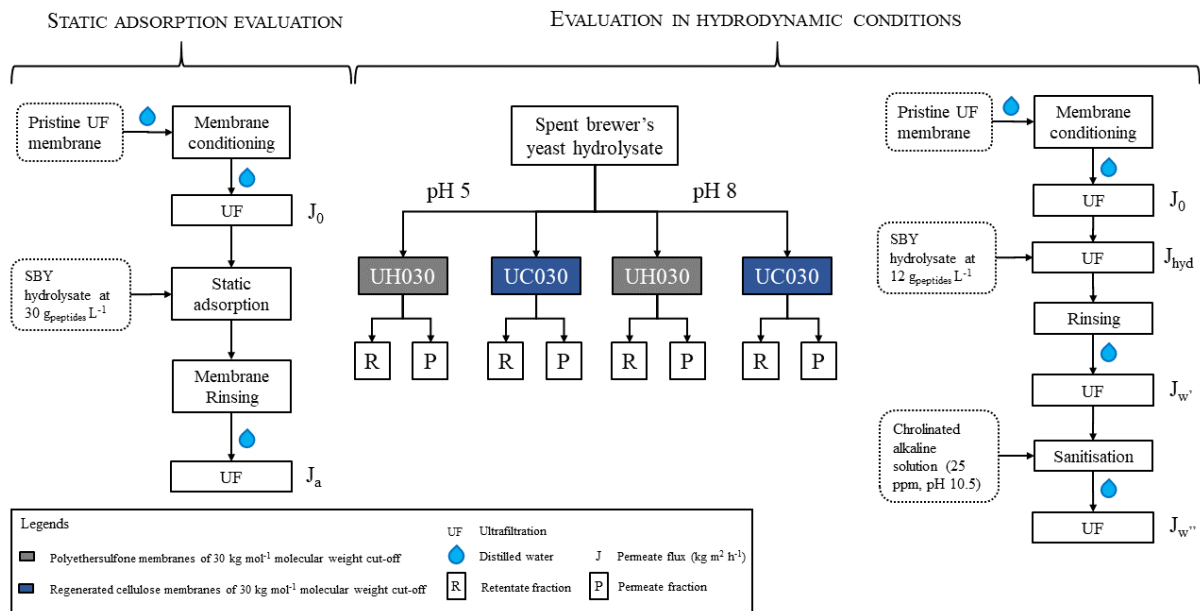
Static adsorption evaluation

Evaluation in hydrodynamic conditions

Pristine UF membrane

Membrane conditioning

UF

$J_0$

SBY hydrolysate at 30 $g_{peptides}$ $L^{-1}$

Static adsorption

Membrane Rinsing

UF

$J_a$

Spent brewer's yeast hydrolysate

pH 5

pH 8

UH030

UC030

UH030

UC030

R

P

R

P

R

P

R

P

Pristine UF membrane

Membrane conditioning

UF

$J_0$

SBY hydrolysate at 12 $g_{peptides}$ $L^{-1}$

UF

$J_{hyd}$

Rinsing

UF

$J_{w'}$

Chrolinated alkaline solution (25 ppm, pH 10.5)

Sanitisation

UF

$J_{w''}$

Legends

Polyethersulfone membranes of 30 kg $mol^{-1}$ molecular weight cut-off

Regenerated cellulose membranes of 30 kg $mol^{-1}$ molecular weight cut-off

UF Ultrafiltration

Distilled water

J Permeate flux (kg $m^2$ $h^{-1}$)

R Retentate fraction

P Permeate fraction